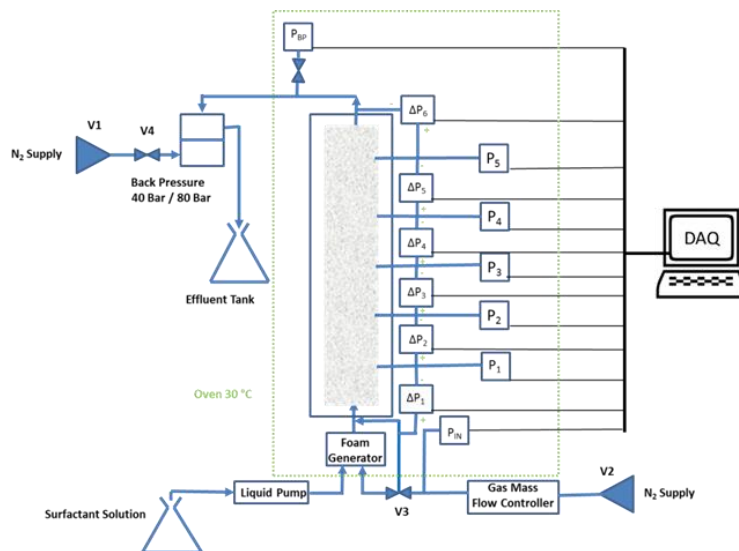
$P_{BP}$

V1

V4

$N_2$ Supply

Back Pressure
40 Bar / 80 Bar

Effluent Tank

$\Delta P_6$

$P_5$

$\Delta P_5$

$P_4$

$\Delta P_4$

$P_3$

$\Delta P_3$

$P_2$

$\Delta P_2$

$P_1$

$\Delta P_1$

DAQ

Oven 30 °C

Foam Generator

$P_{IN}$

Surfactant Solution

Liquid Pump

V3

Gas Mass Flow Controller

V2

$N_2$ Supply